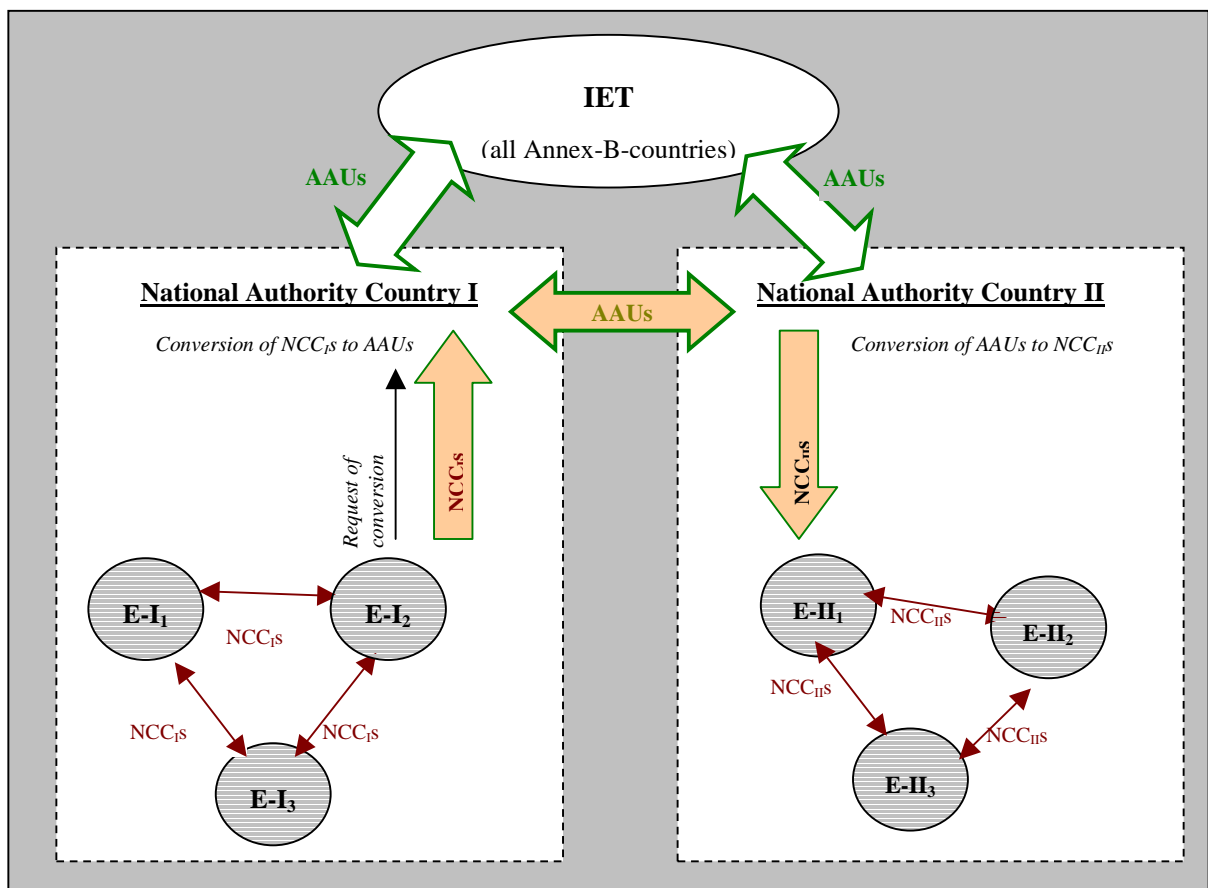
IET

(all Annex-B-countries)

AAUs

AAUs

National Authority Country I

AAUs

National Authority Country II

Conversion of $NCC_I$s to AAUs

Conversion of AAUs to $NCC_{II}$s

Request of conversion

$NCC_I$s

$NCC_{II}$s

E-$I_1$

E-$I_2$

$NCC_I$s

$NCC_I$s

$NCC_I$s

E-$I_3$

E-$II_1$

$NCC_{II}$s

E-$II_2$

$NCC_{II}$s

$NCC_{II}$s

E-$II_3$